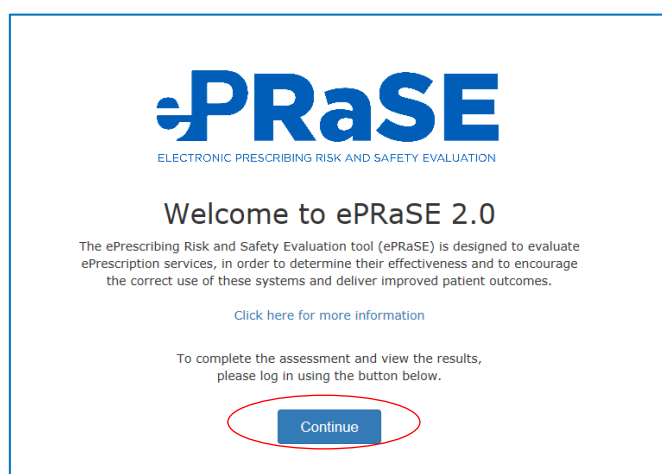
ePRaSE
ELECTRONIC PRESCRIBING RISK AND SAFETY EVALUATION

Welcome to ePRaSE 2.0

The ePrescribing Risk and Safety Evaluation tool (ePRaSE) is designed to evaluate ePrescription services, in order to determine their effectiveness and to encourage the correct use of these systems and deliver improved patient outcomes.

Click here for more information

To complete the assessment and view the results, please log in using the button below.

Continue